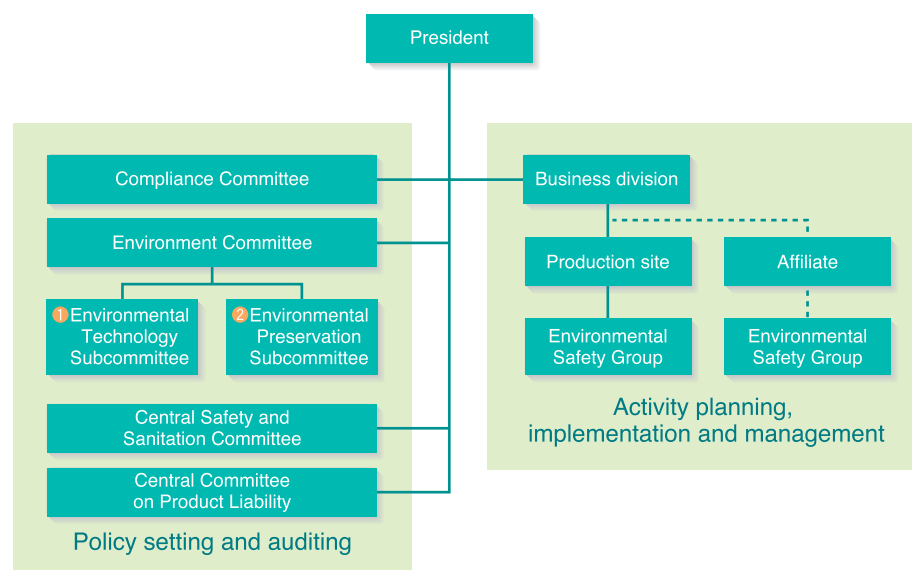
President

Compliance Committee

Environment Committee

1 Environmental Technology Subcommittee

2 Environmental Preservation Subcommittee

Central Safety and Sanitation Committee

Central Committee on Product Liability

Policy setting and auditing

Business division

Production site

Affiliate

Environmental Safety Group

Environmental Safety Group

Activity planning, implementation and management